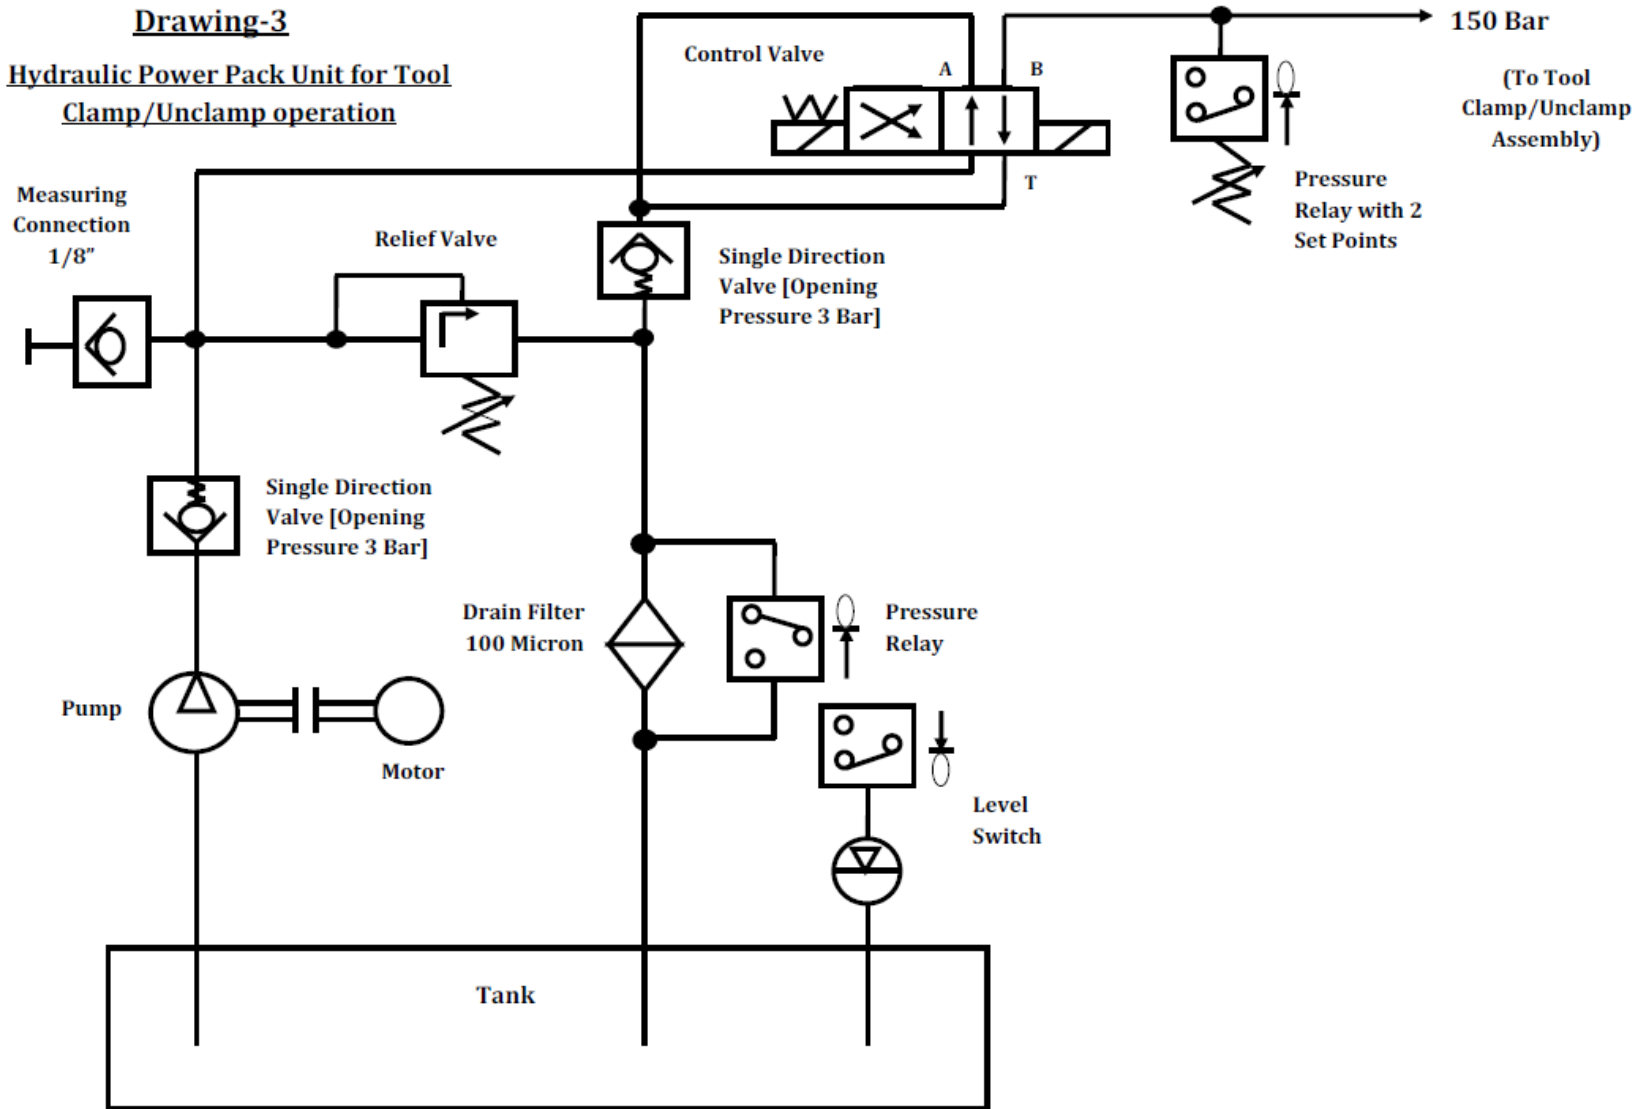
Drawing-3

Hydraulic Power Pack Unit for Tool Clamp/Unclamp operation

Control Valve

A

B

T

150 Bar

(To Tool Clamp/Unclamp Assembly)

Pressure Relay with 2 Set Points

Measuring Connection 1/8"

Relief Valve

Single Direction Valve [Opening Pressure 3 Bar]

Single Direction Valve [Opening Pressure 3 Bar]

Drain Filter 100 Micron

Pressure Relay

Pump

Motor

Level Switch

Tank